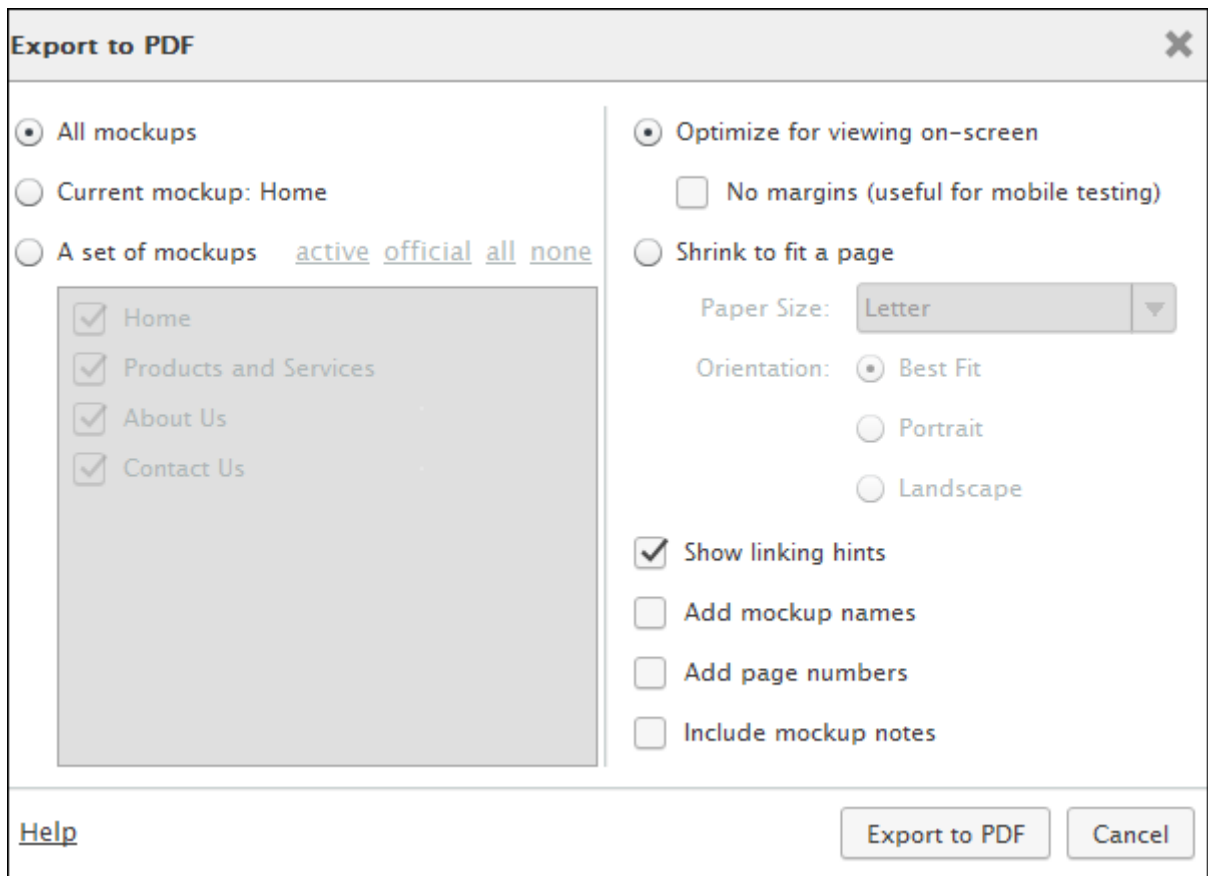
Export to PDF

All mockups

Current mockup: Home

A set of mockups active official all none

Home

Products and Services

About Us

Contact Us

Optimize for viewing on-screen

No margins (useful for mobile testing)

Shrink to fit a page

Paper Size: Letter

Orientation: Best Fit

Portrait

Landscape

Show linking hints

Add mockup names

Add page numbers

Include mockup notes

Help

Export to PDF

Cancel